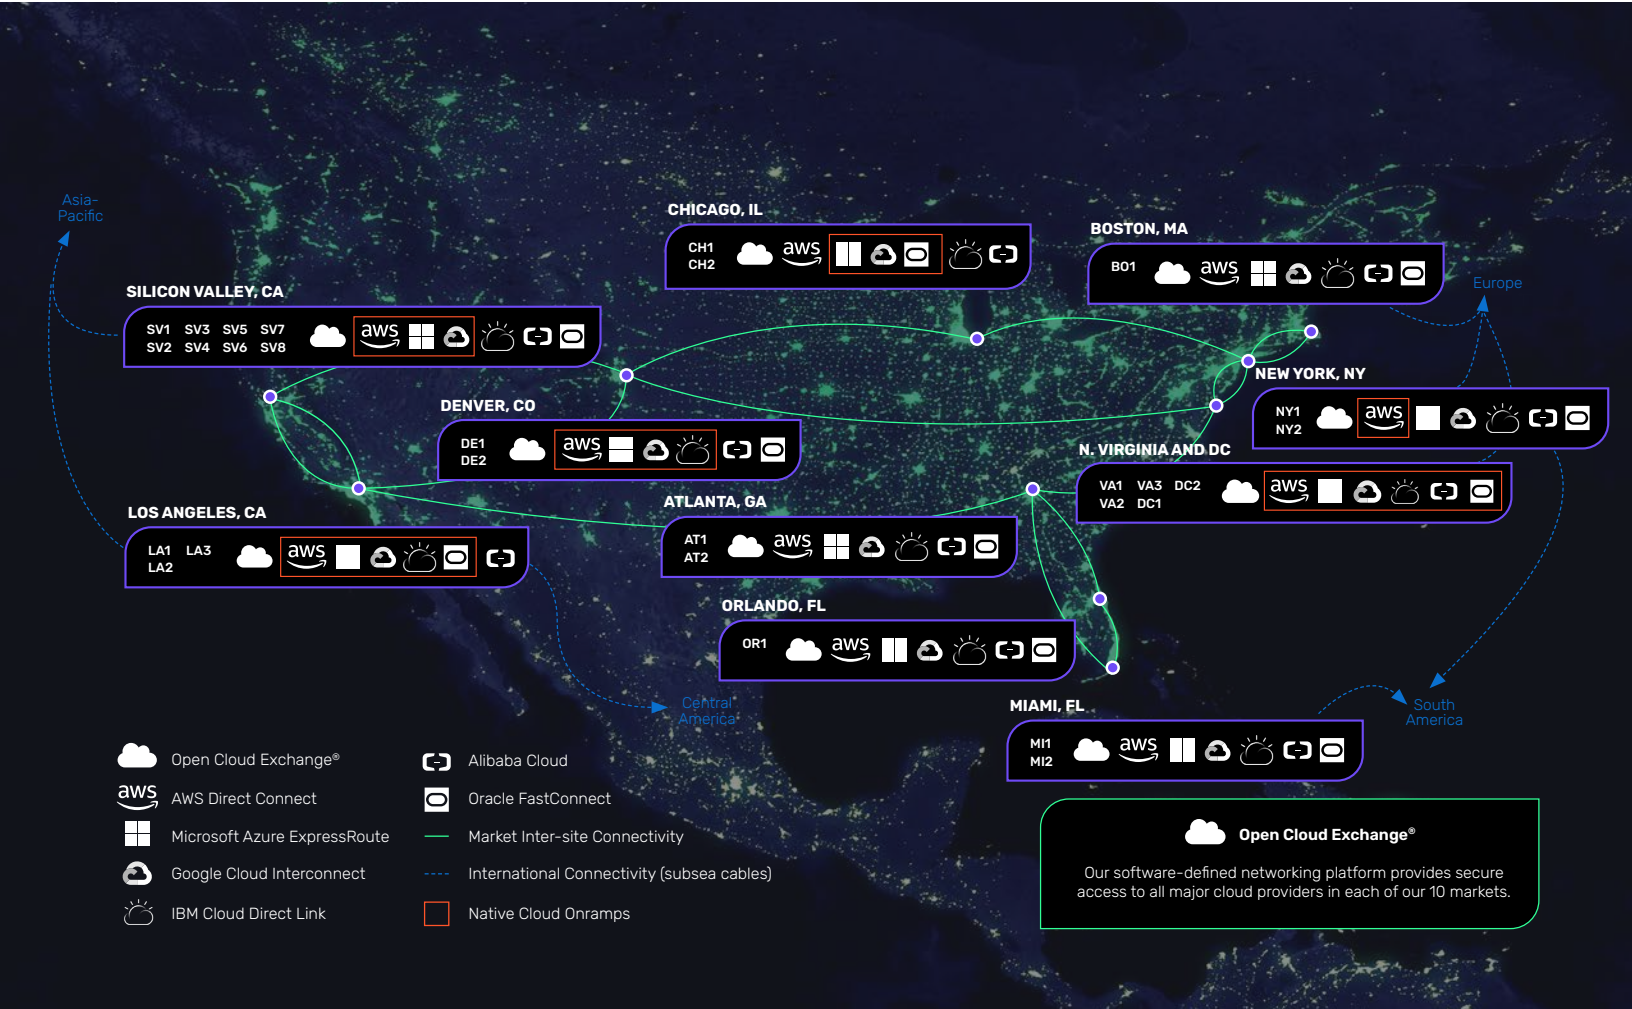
Asia-Pacific

CHICAGO, IL
CH1 CH2 aws

BOSTON, MA
BO1 aws

Europe

SILICON VALLEY, CA
SV1 SV3 SV5 SV7
SV2 SV4 SV6 SV8 aws

NEW YORK, NY
NY1 NY2 aws

DENVER, CO
DE1 DE2 aws

N. VIRGINIA AND DC
VA1 VA3 DC2
VA2 DC1 aws

ATLANTA, GA
AT1 AT2 aws

LOS ANGELES, CA
LA1 LA3
LA2 aws

ORLANDO, FL
OR1 aws

Central America

South America

MIAMI, FL
MI1 MI2 aws

Open Cloud Exchange®
aws AWS Direct Connect
Microsoft Azure ExpressRoute
Google Cloud Interconnect
IBM Cloud Direct Link
Alibaba Cloud
Oracle FastConnect
Market Inter-site Connectivity
International Connectivity (subsea cables)
Native Cloud Onramps

Open Cloud Exchange®
Our software-defined networking platform provides secure access to all major cloud providers in each of our 10 markets.